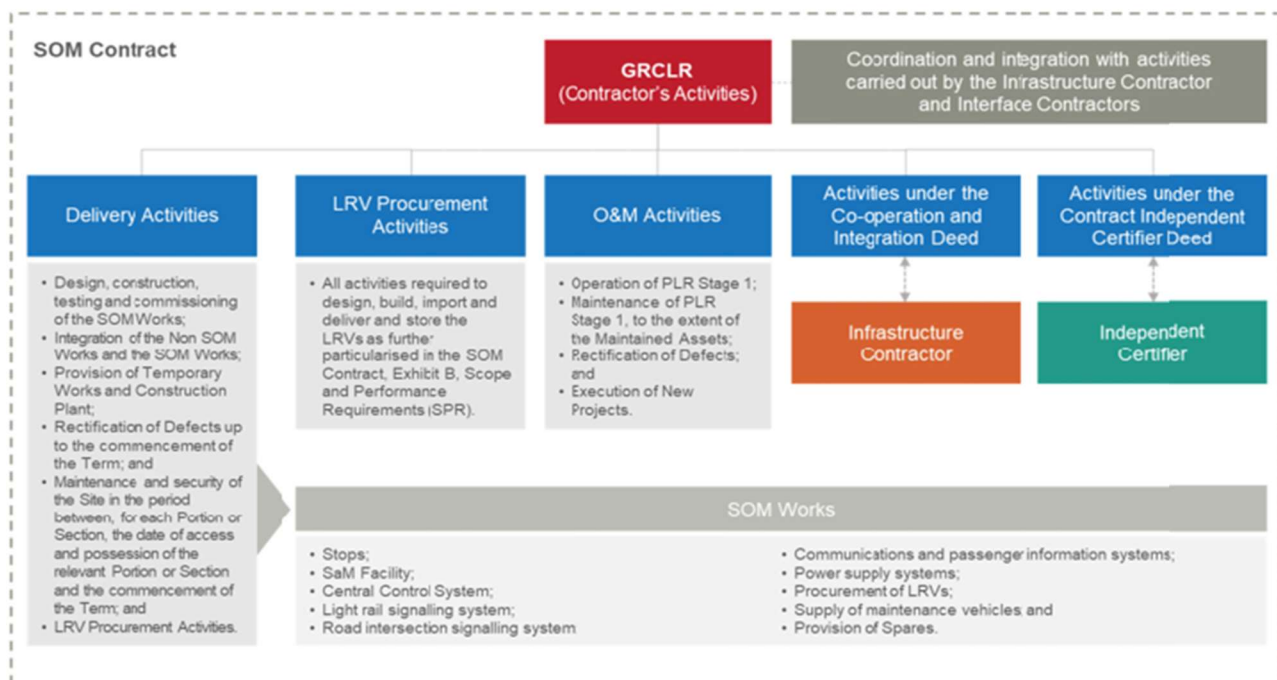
SOM Contract

GRCLR
(Contractor's Activities)

Coordination and integration with activities carried out by the Infrastructure Contractor and Interface Contractors

Delivery Activities

- Design, construction, testing and commissioning of the SOM Works;
- Integration of the Non SOM Works and the SOM Works;
- Provision of Temporary Works and Construction Plant;
- Rectification of Defects up to the commencement of the Term; and
- Maintenance and security of the Site in the period between, for each Portion or Section, the date of access and possession of the relevant Portion or Section and the commencement of the Term; and
- LRV Procurement Activities.

LRV Procurement Activities

- All activities required to design, build, import and deliver and store the LRVs as further particularised in the SOM Contract, Exhibit B, Scope and Performance Requirements (SPR).

O&M Activities

- Operation of PLR Stage 1;
- Maintenance of PLR Stage 1, to the extent of the Maintained Assets;
- Rectification of Defects; and
- Execution of New Projects.

Activities under the Co-operation and Integration Deed

Infrastructure Contractor

Activities under the Contract Independent Certifier Deed

Independent Certifier

SOM Works

- Stops;
- SaM Facility;
- Central Control System;
- Light rail signalling system;
- Road intersection signalling system

- Communications and passenger information systems;
- Power supply systems;
- Procurement of LRVs;
- Supply of maintenance vehicles and
- Provision of Spares.